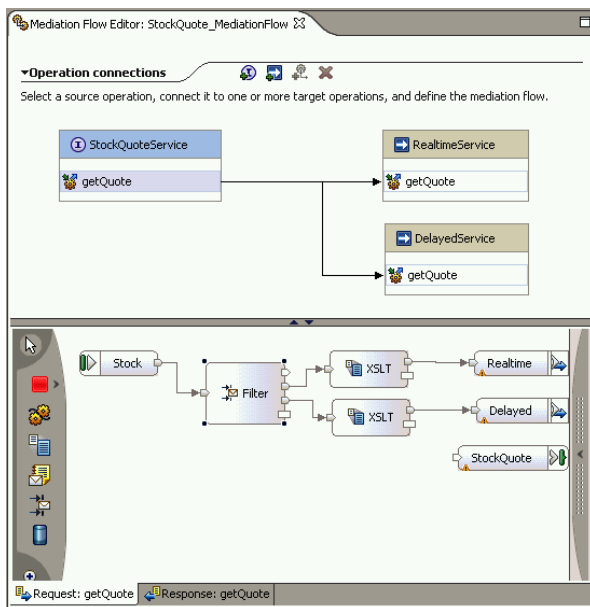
Mediation Flow Editor: StockQuote_MediationFlow

Operation connections

Select a source operation, connect it to one or more target operations, and define the mediation flow.

StockQuoteService

getQuote

RealtimeService

getQuote

DelayedService

getQuote

Stock

Filter

XSLT

XSLT

Realtime

Delayed

StockQuote

Request: getQuote

Response: getQuote